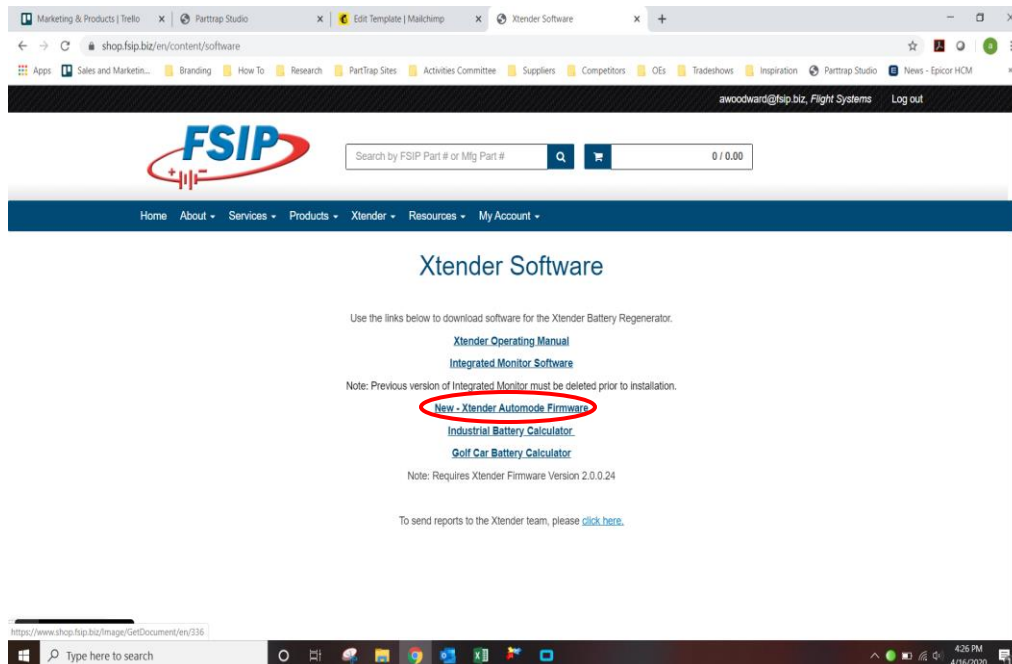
Marketing & Products | Trello × Parttrap Studio × Edit Template | Mailchimp × Xtender Software × +

shop.fsip.biz/en/content/software

Apps Sales and Marketin... Branding How To Research PartTrap Sites Activities Committee Suppliers Competitors OEs Tradeshows Inspiration Parttrap Studio News - Epicor HCM

awoodward@fsip.biz, Flight Systems Log out

FSIP

Search by FSIP Part # or Mfg Part #

0 / 0.00

Home About ▾ Services ▾ Products ▾ Xtender ▾ Resources ▾ My Account ▾

Xtender Software

Use the links below to download software for the Xtender Battery Regenerator.

Xtender Operating Manual

Integrated Monitor Software

Note: Previous version of Integrated Monitor must be deleted prior to installation.

New - Xtender Automode Firmware

Industrial Battery Calculator

Golf Car Battery Calculator

Note: Requires Xtender Firmware Version 2.0.0.24

To send reports to the Xtender team, please click here.

https://www.shop.fsip.biz/Image/GetDocument/en/336

Type here to search

4:26 PM
4/16/2020